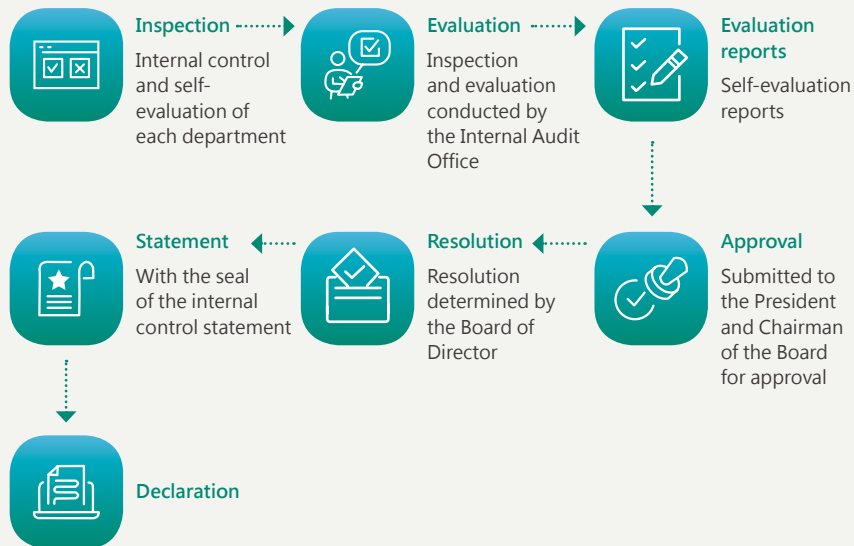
Inspection
Internal control and self-evaluation of each department

Evaluation
Inspection and evaluation conducted by the Internal Audit Office

Evaluation reports
Self-evaluation reports

Approval
Submitted to the President and Chairman of the Board for approval

Resolution
Resolution determined by the Board of Director

Statement
With the seal of the internal control statement

Declaration